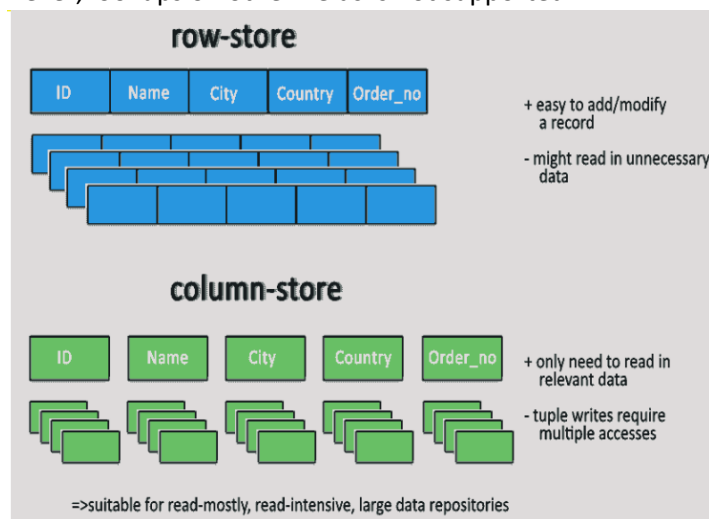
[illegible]

row-store

| ID | Name | City | Country | Order_no |
|---|---|---|---|---|

+ easy to add/modify a record

- might read in unnecessary data

column-store

ID

Name

City

Country

Order_no

+ only need to read in relevant data

- tuple writes require multiple accesses

=>suitable for read-mostly, read-intensive, large data repositories